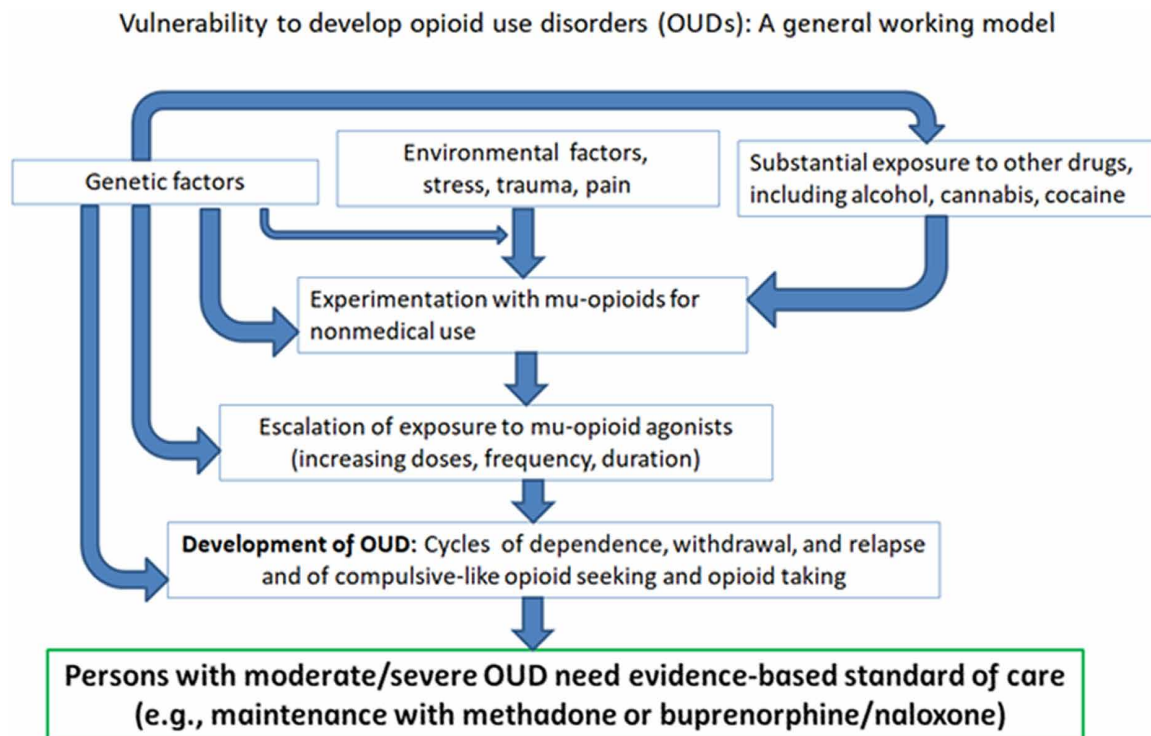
Vulnerability to develop opioid use disorders (OUDs): A general working model

Genetic factors

Environmental factors, stress, trauma, pain

Substantial exposure to other drugs, including alcohol, cannabis, cocaine

Experimentation with mu-opioids for nonmedical use

Escalation of exposure to mu-opioid agonists (increasing doses, frequency, duration)

**Development of OUD:** Cycles of dependence, withdrawal, and relapse and of compulsive-like opioid seeking and opioid taking

**Persons with moderate/severe OUD need evidence-based standard of care (e.g., maintenance with methadone or buprenorphine/naloxone)**